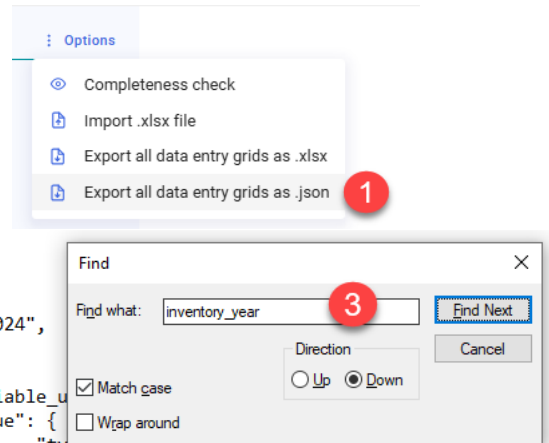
Options

Completeness check

Import .xlsx file

Export all data entry grids as .xlsx

Export all data entry grids as .json

1

Find

Find what: inventory_year

3

Find Next

Cancel

Direction

Up Down

Match case

Wrap around

024",

lable_u

ue": {

"t